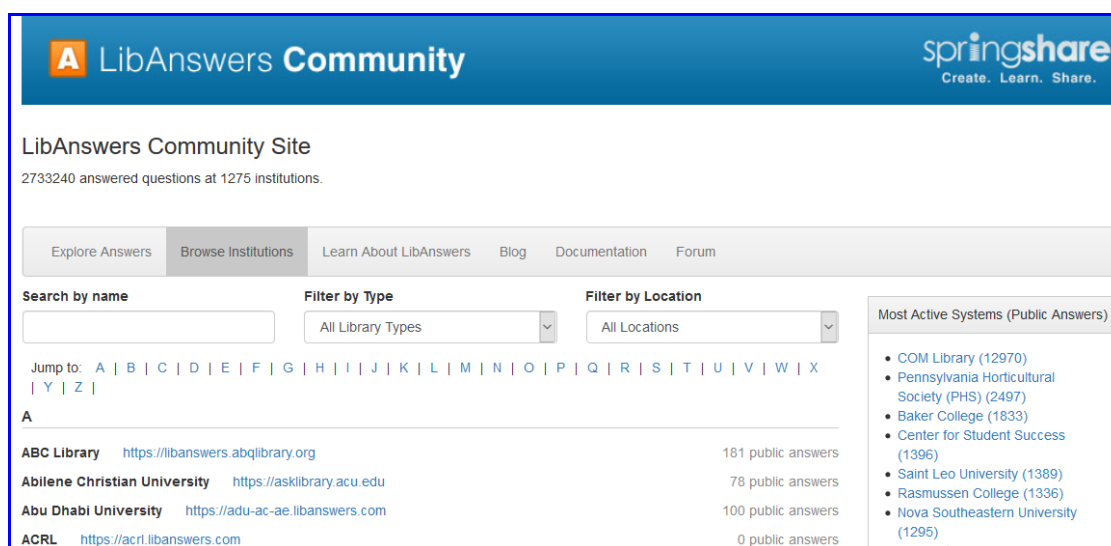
A LibAnswers Community

springshare
Create. Learn. Share.

LibAnswers Community Site

2733240 answered questions at 1275 institutions.

Explore Answers | Browse Institutions | Learn About LibAnswers | Blog | Documentation | Forum

Search by name

Filter by Type
All Library Types

Filter by Location
All Locations

Jump to: A | B | C | D | E | F | G | H | I | J | K | L | M | N | O | P | Q | R | S | T | U | V | W | X | Y | Z |

A

ABC Library https://libanswers.abqlibrary.org 181 public answers
Abilene Christian University https://asklibrary.acu.edu 78 public answers
Abu Dhabi University https://adu-ac-ae.libanswers.com 100 public answers
ACRL https://acrl.libanswers.com 0 public answers

Most Active Systems (Public Answers)

- COM Library (12970)
- Pennsylvania Horticultural Society (PHS) (2497)
- Baker College (1833)
- Center for Student Success (1396)
- Saint Leo University (1389)
- Rasmussen College (1336)
- Nova Southeastern University (1295)